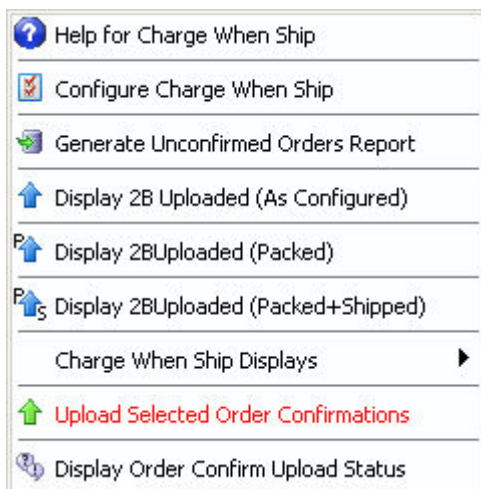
Help for Charge When Ship

Configure Charge When Ship

Generate Unconfirmed Orders Report

Display 2B Uploaded (As Configured)

P Display 2BUploaded (Packed)

P S Display 2BUploaded (Packed+Shipped)

Charge When Ship Displays

Upload Selected Order Confirmations

Display Order Confirm Upload Status